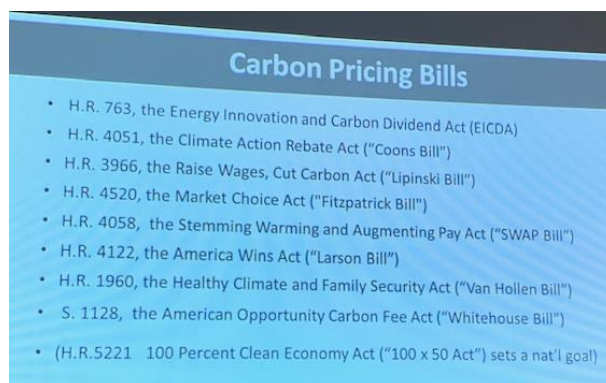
Carbon Pricing Bills

- H.R. 763, the Energy Innovation and Carbon Dividend Act (EICDA)
- H.R. 4051, the Climate Action Rebate Act ("Coons Bill")
- H.R. 3966, the Raise Wages, Cut Carbon Act ("Lipinski Bill")
- H.R. 4520, the Market Choice Act ("Fitzpatrick Bill")
- H.R. 4058, the Stemming Warming and Augmenting Pay Act ("SWAP Bill")
- H.R. 4122, the America Wins Act ("Larson Bill")
- H.R. 1960, the Healthy Climate and Family Security Act ("Van Hollen Bill")
- S. 1128, the American Opportunity Carbon Fee Act ("Whitehouse Bill")
- (H.R.5221 100 Percent Clean Economy Act ("100 x 50 Act") sets a nat'l goal)